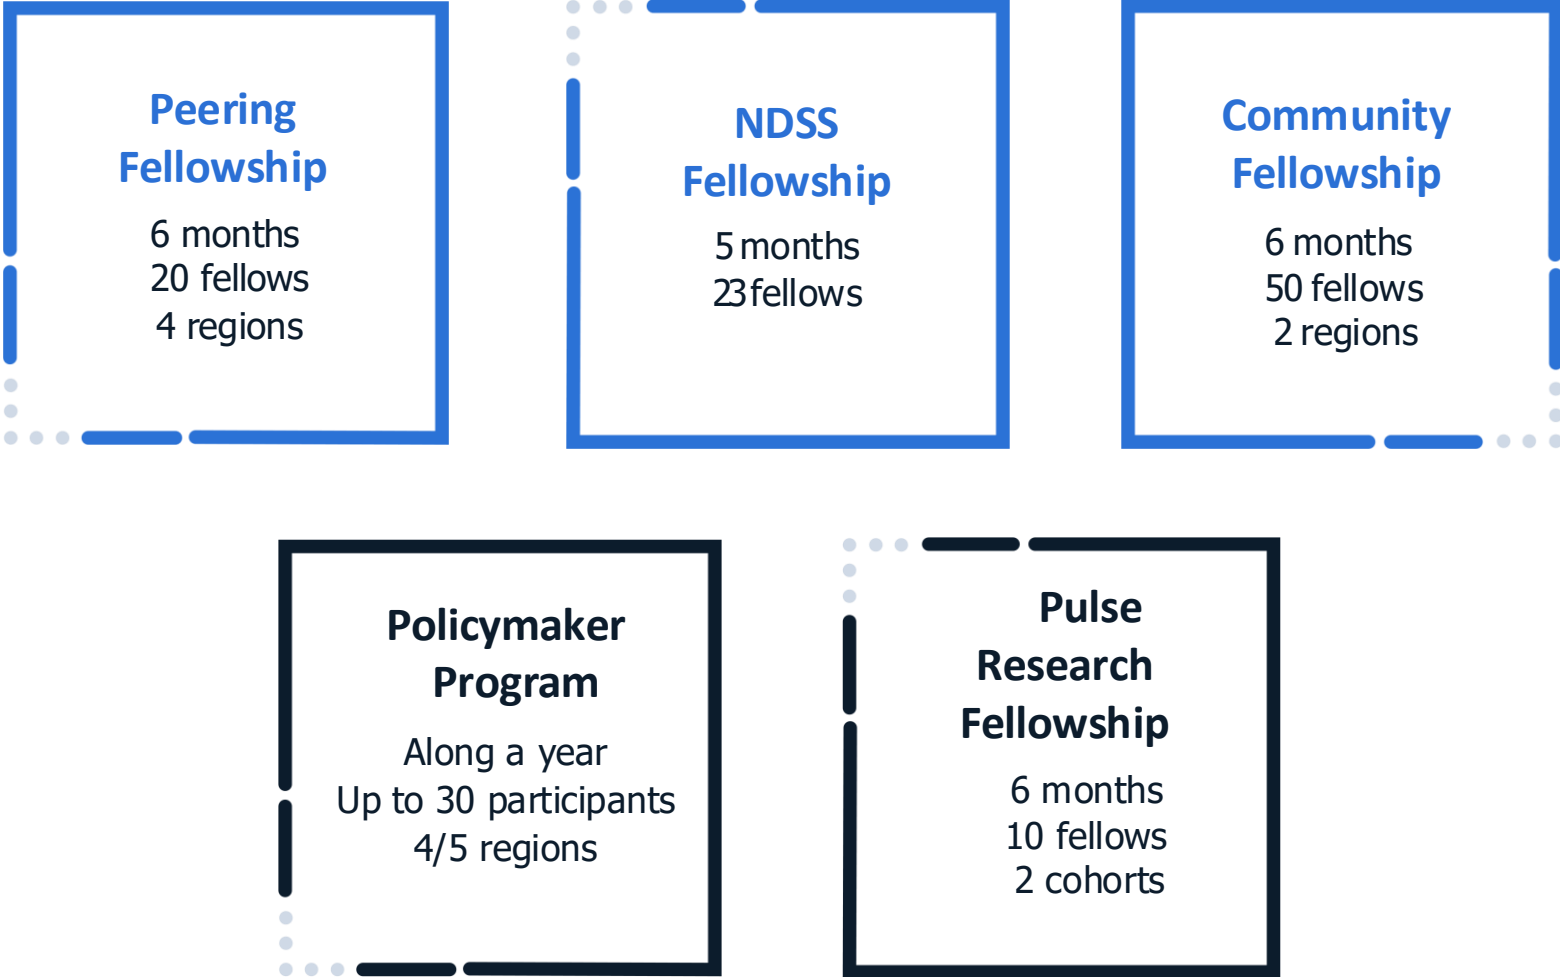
Peering Fellowship
6 months
20 fellows
4 regions

NDSS Fellowship
5 months
23 fellows

Community Fellowship
6 months
50 fellows
2 regions

Policymaker Program
Along a year
Up to 30 participants
4/5 regions

Pulse Research Fellowship
6 months
10 fellows
2 cohorts